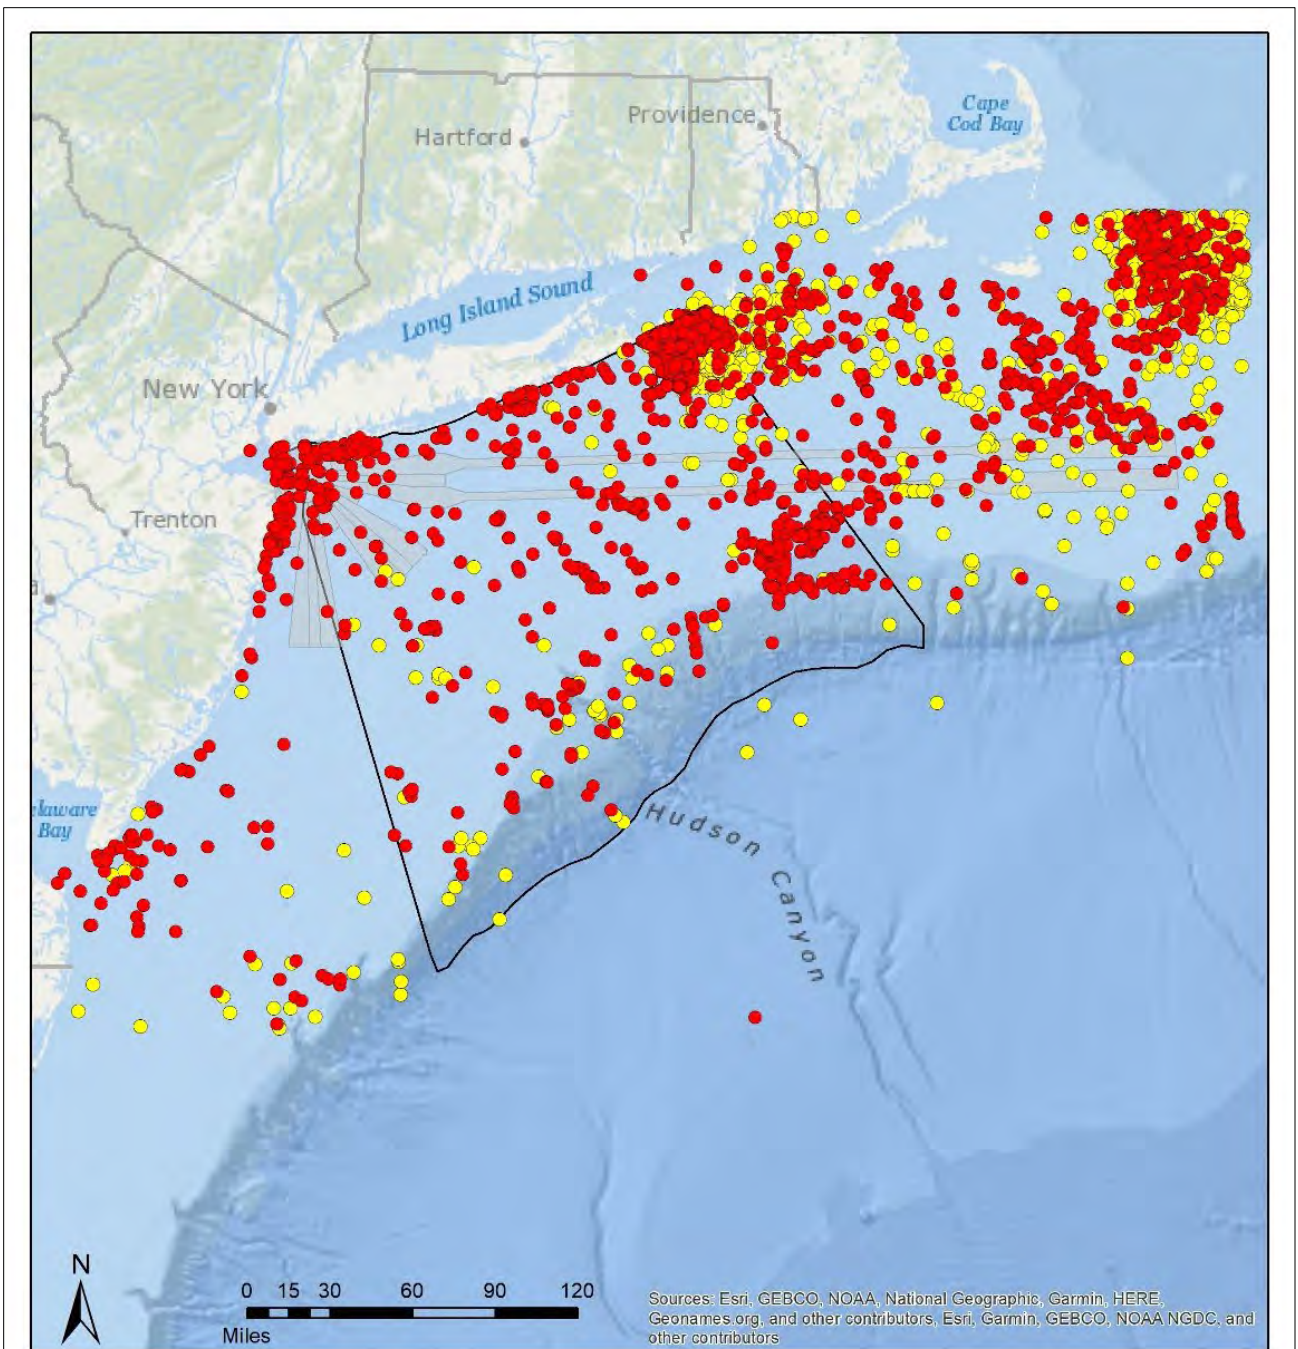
Providence

Hartford

Cape Cod Bay

Long Island Sound

New York

Trenton

laware Bay

Hudson Canyon

N

0 15 30 60 90 120

Miles

Sources: Esri, GEBCO, NOAA, National Geographic, Garmin, HERE, Geonames.org, and other contributors, Esri, Garmin, GEBCO, NOAA NGDC, and other contributors